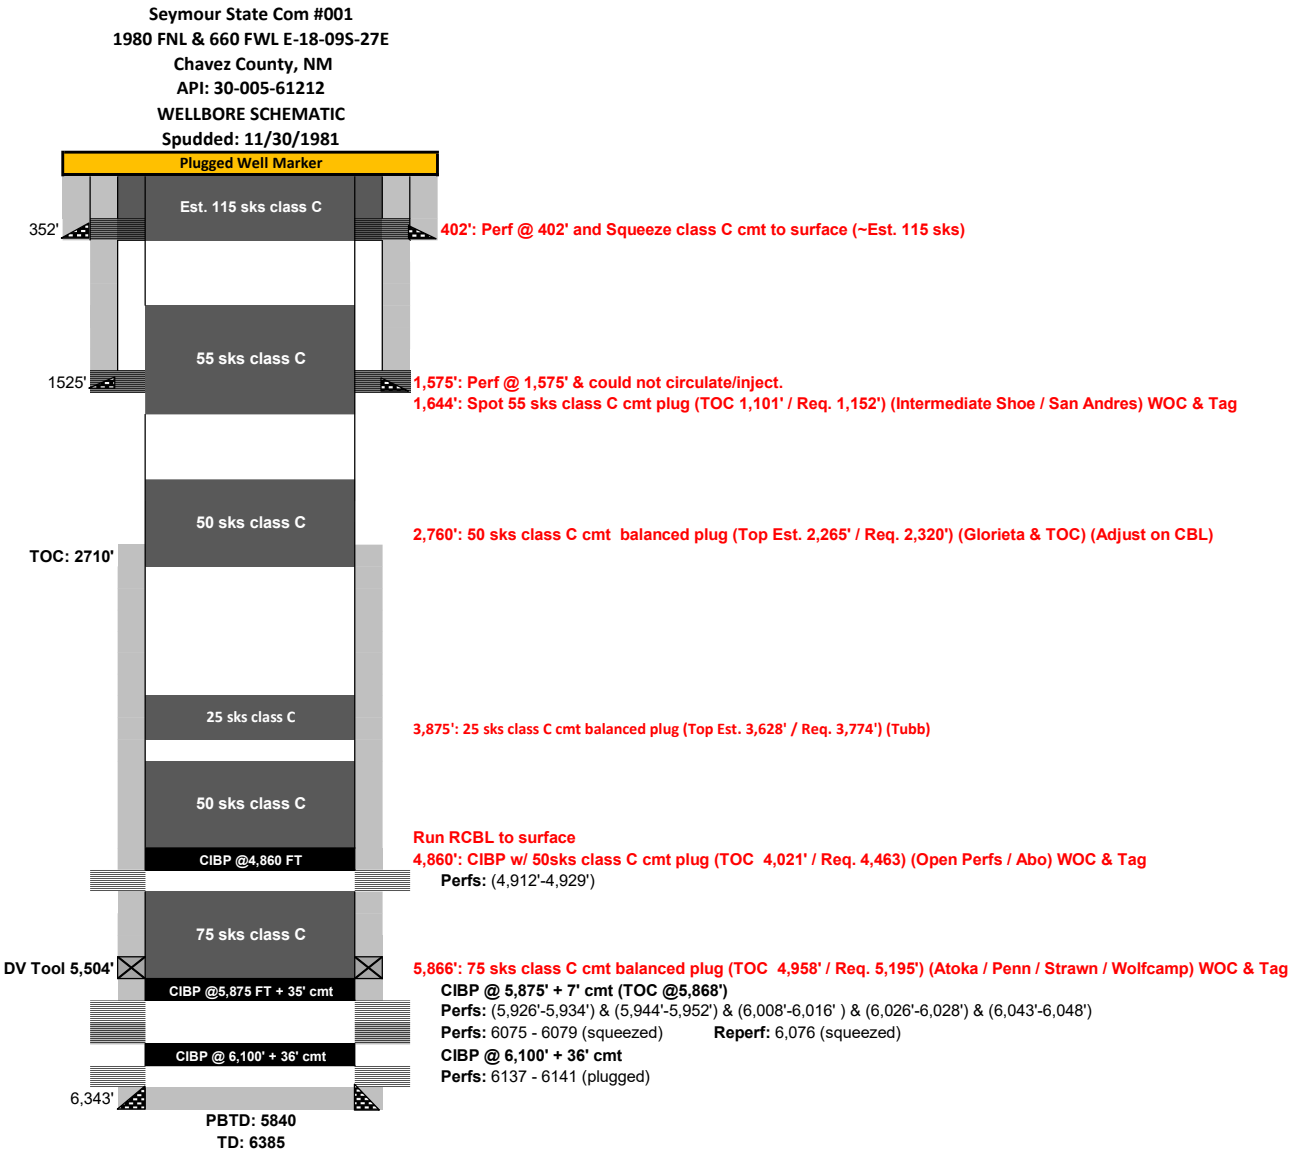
Seymour State Com #001
1980 FNL & 660 FWL E-18-09S-27E
Chavez County, NM
API: 30-005-61212
WELLBORE SCHEMATIC
Spudded: 11/30/1981

Plugged Well Marker

Est. 115 sks class C

352'

402': Perf @ 402' and Squeeze class C cmt to surface (~Est. 115 sks)

55 sks class C

1525'

1,575': Perf @ 1,575' & could not circulate/inject.
1,644': Spot 55 sks class C cmt plug (TOC 1,101' / Req. 1,152') (Intermediate Shoe / San Andres) WOC & Tag

50 sks class C

2,760': 50 sks class C cmt balanced plug (Top Est. 2,265' / Req. 2,320') (Glorieta & TOC) (Adjust on CBL)

TOC: 2710'

25 sks class C

3,875': 25 sks class C cmt balanced plug (Top Est. 3,628' / Req. 3,774') (Tubb)

50 sks class C

Run RCBL to surface

CIBP @4,860 FT

4,860': CIBP w/ 50sks class C cmt plug (TOC 4,021' / Req. 4,463) (Open Perfs / Abo) WOC & Tag
Perfs: (4,912'-4,929')

75 sks class C

DV Tool 5,504'

5,866': 75 sks class C cmt balanced plug (TOC 4,958' / Req. 5,195') (Atoka / Penn / Strawn / Wolfcamp) WOC & Tag

CIBP @5,875 FT + 35' cmt

CIBP @ 5,875' + 7' cmt (TOC @5,868')
Perfs: (5,926'-5,934') & (5,944'-5,952') & (6,008'-6,016' ) & (6,026'-6,028') & (6,043'-6,048')
Perfs: 6075 - 6079 (squeezed) Reperf: 6,076 (squeezed)

CIBP @ 6,100' + 36' cmt

CIBP @ 6,100' + 36' cmt
Perfs: 6137 - 6141 (plugged)

6,343'

PBTD: 5840
TD: 6385